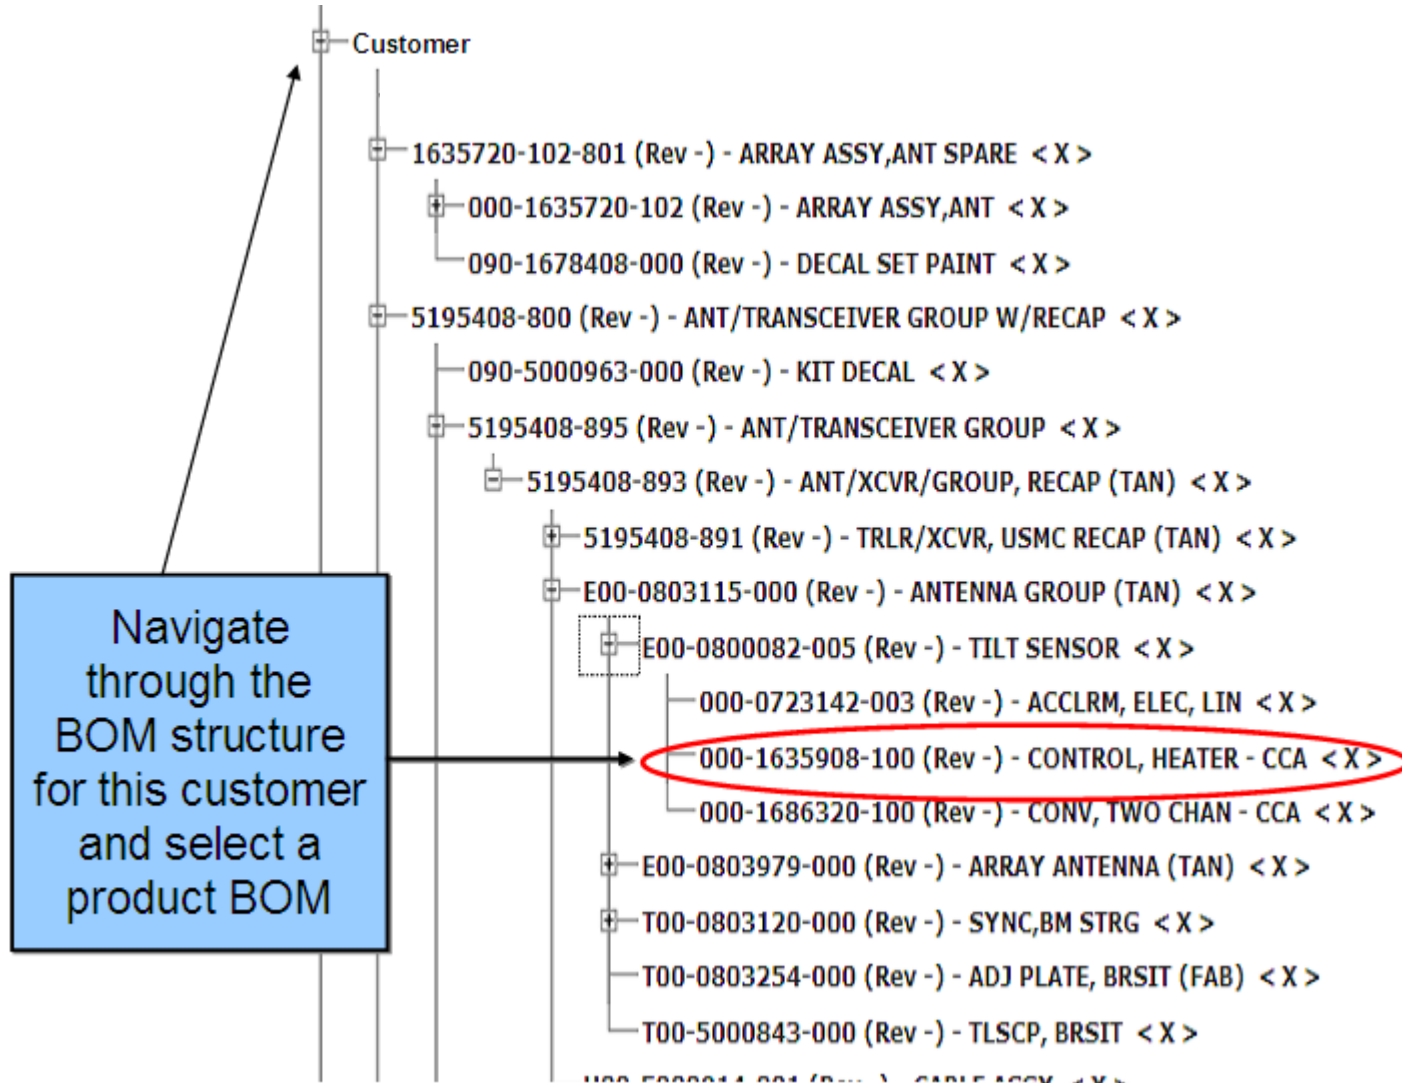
Customer

1635720-102-801 (Rev -) - ARRAY ASSY,ANT SPARE < X >

000-1635720-102 (Rev -) - ARRAY ASSY,ANT < X >

090-1678408-000 (Rev -) - DECAL SET PAINT < X >

5195408-800 (Rev -) - ANT/TRANSCEIVER GROUP W/RECAP < X >

090-5000963-000 (Rev -) - KIT DECAL < X >

5195408-895 (Rev -) - ANT/TRANSCEIVER GROUP < X >

5195408-893 (Rev -) - ANT/XCVR/GROUP, RECAP (TAN) < X >

5195408-891 (Rev -) - TRLR/XCVR, USMC RECAP (TAN) < X >

E00-0803115-000 (Rev -) - ANTENNA GROUP (TAN) < X >

E00-0800082-005 (Rev -) - TILT SENSOR < X >

000-0723142-003 (Rev -) - ACCLRM, ELEC, LIN < X >

000-1635908-100 (Rev -) - CONTROL, HEATER - CCA < X >

000-1686320-100 (Rev -) - CONV, TWO CHAN - CCA < X >

E00-0803979-000 (Rev -) - ARRAY ANTENNA (TAN) < X >

T00-0803120-000 (Rev -) - SYNC,BM STRG < X >

T00-0803254-000 (Rev -) - ADJ PLATE, BRSIT (FAB) < X >

T00-5000843-000 (Rev -) - TLSCP, BRSIT < X >

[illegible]

Navigate through the BOM structure for this customer and select a product BOM